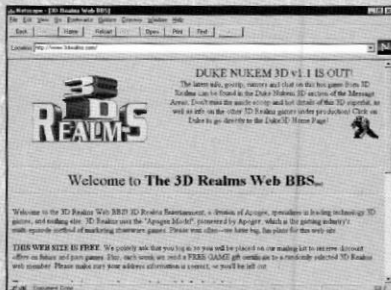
Netscape - [3D Realms Web BBS]
File Edit View Go Bookmarks Options Directory Window Help
Back Forward Home Reload Images Open Print Find Stop
Location: http://www.3drealms.com/
N

DUKE NUKEM 3D v1.1 IS OUT!
The latest info, gossip, rumors and chat on this hot game from 3D Realms can be found in the Duke Nukem 3D section of the Message Areas. Don't miss the inside scoop and hot details of this 3D superhit, as well as info on the other 3D Realms games under production! Click on Duke to go directly to the Duke3D Home Page!

3D REALMS

Welcome to The 3D Realms Web BBS...

Welcome to the 3D Realms Web BBS! 3D Realms Entertainment, a division of Apogee, specializes in leading technology 3D games, and nothing else. 3D Realms uses the "Apogee Model", pioneered by Apogee, which is the gaming industry's multi episode method of marketing shareware games. Please visit often—we have big, fun plans for this web site.

THIS WEB SITE IS FREE. We merely ask that you log in so you will be placed on our mailing list to receive discount offers on future and past games. Plus, each week we send a FREE GAME gift certificate to a randomly selected 3D Realms web member! Please make sure your address information is correct, or you'll be left out.

Document: Done